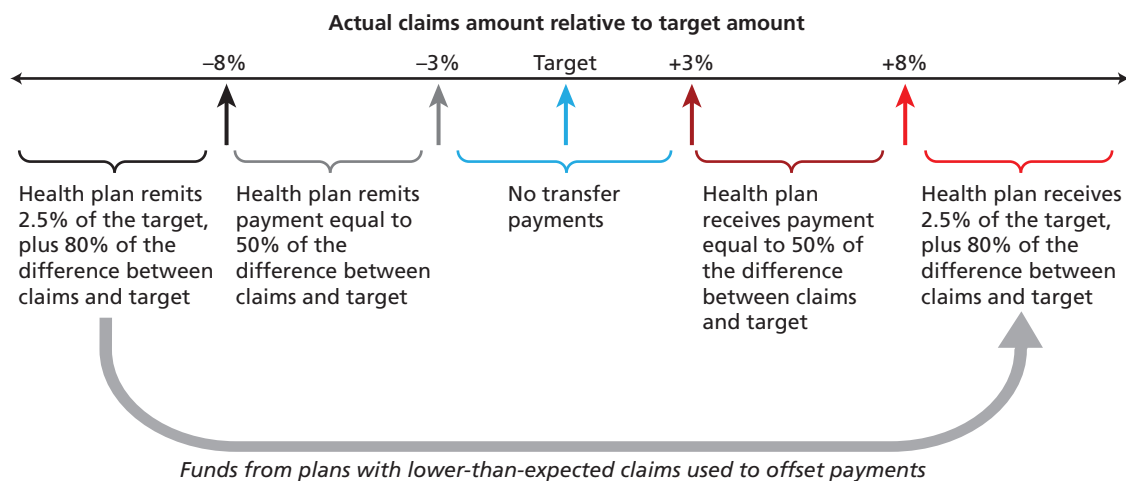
Actual claims amount relative to target amount

–8%

–3%

Target

+3%

+8%

Health plan remits 2.5% of the target, plus 80% of the difference between claims and target

Health plan remits payment equal to 50% of the difference between claims and target

No transfer payments

Health plan receives payment equal to 50% of the difference between claims and target

Health plan receives 2.5% of the target, plus 80% of the difference between claims and target

Funds from plans with lower-than-expected claims used to offset payments